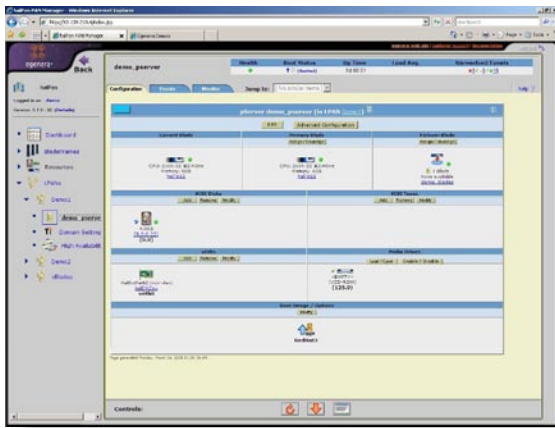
Back

demo_pserver

Health

Boot Status

Up Time

Load Avg.

Dashboard

Resources

Configuration

Events

Media

Jump to:

Edit

Advanced Configuration

Current Blade

Primary Blade

Failover Blade

iSCSI Disks

iSCSI Taps

vNICs

Media Drives

Boot Image / Options

demo_pserve

Controls: